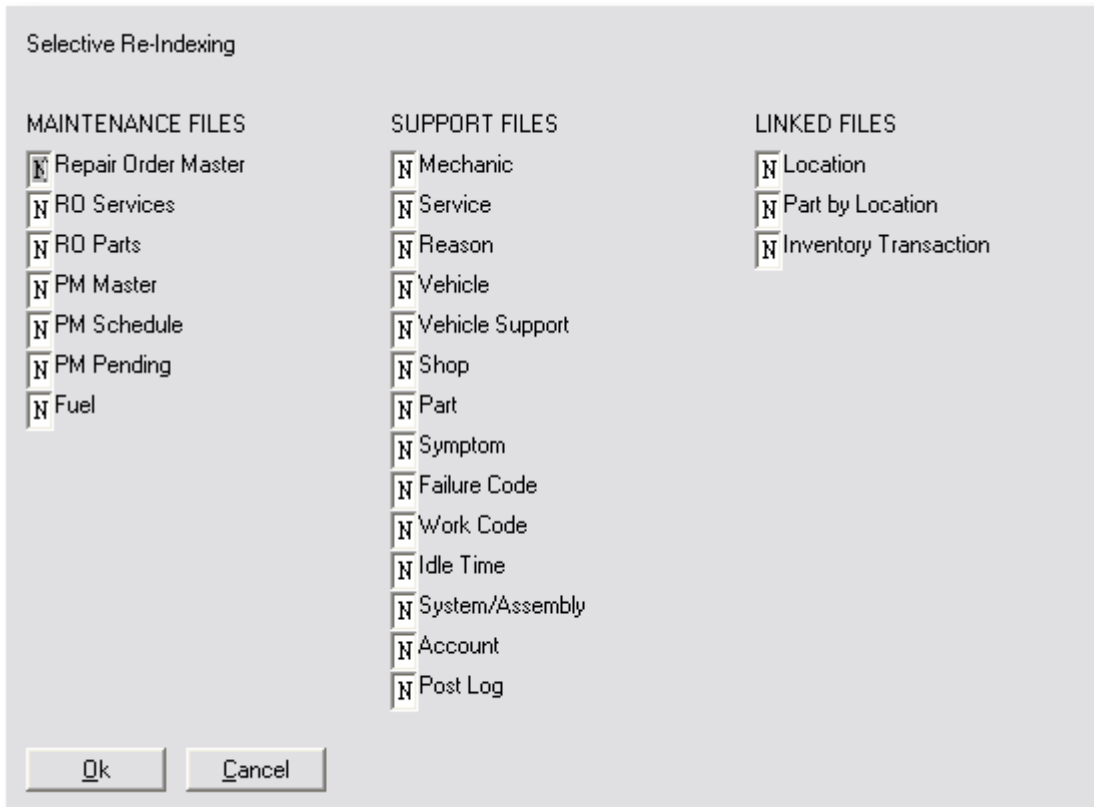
Selective Re-Indexing

MAINTENANCE FILES
N Repair Order Master
N RO Services
N RO Parts
N PM Master
N PM Schedule
N PM Pending
N Fuel

SUPPORT FILES
N Mechanic
N Service
N Reason
N Vehicle
N Vehicle Support
N Shop
N Part
N Symptom
N Failure Code
N Work Code
N Idle Time
N System/Assembly
N Account
N Post Log

LINKED FILES
N Location
N Part by Location
N Inventory Transaction

Ok
Cancel